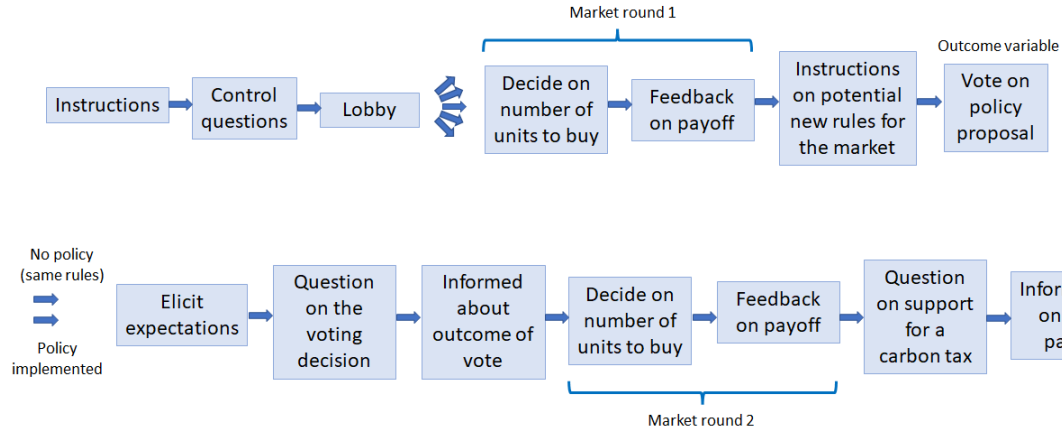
Market round 1

Outcome variable

Instructions

Control questions

Lobby

Decide on number of units to buy

Feedback on payoff

Instructions on potential new rules for the market

Vote on policy proposal

No policy (same rules)

Policy implemented

Elicit expectations

Question on the voting decision

Informed about outcome of vote

Decide on number of units to buy

Feedback on payoff

Question on support for a carbon tax

Infor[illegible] on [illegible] pa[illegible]

Market round 2